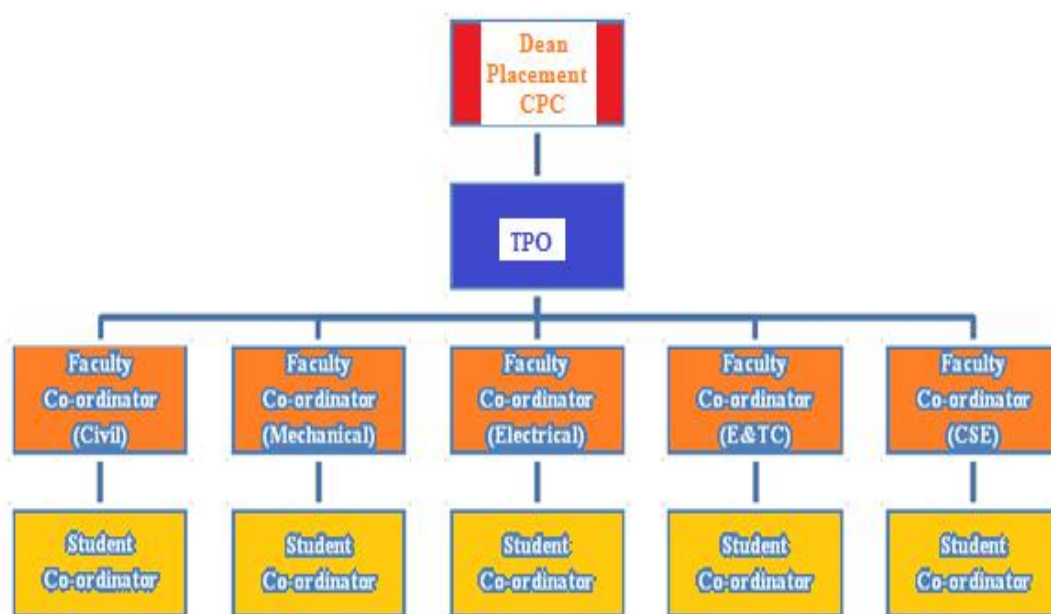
Dean Placement CPC

TPO

Faculty Co-ordinator (Civil)

Faculty Co-ordinator (Mechanical)

Faculty Co-ordinator (Electrical)

Faculty Co-ordinator (E&TC)

Faculty Co-ordinator (CSE)

Student Co-ordinator

Student Co-ordinator

Student Co-ordinator

Student Co-ordinator

Student Co-ordinator